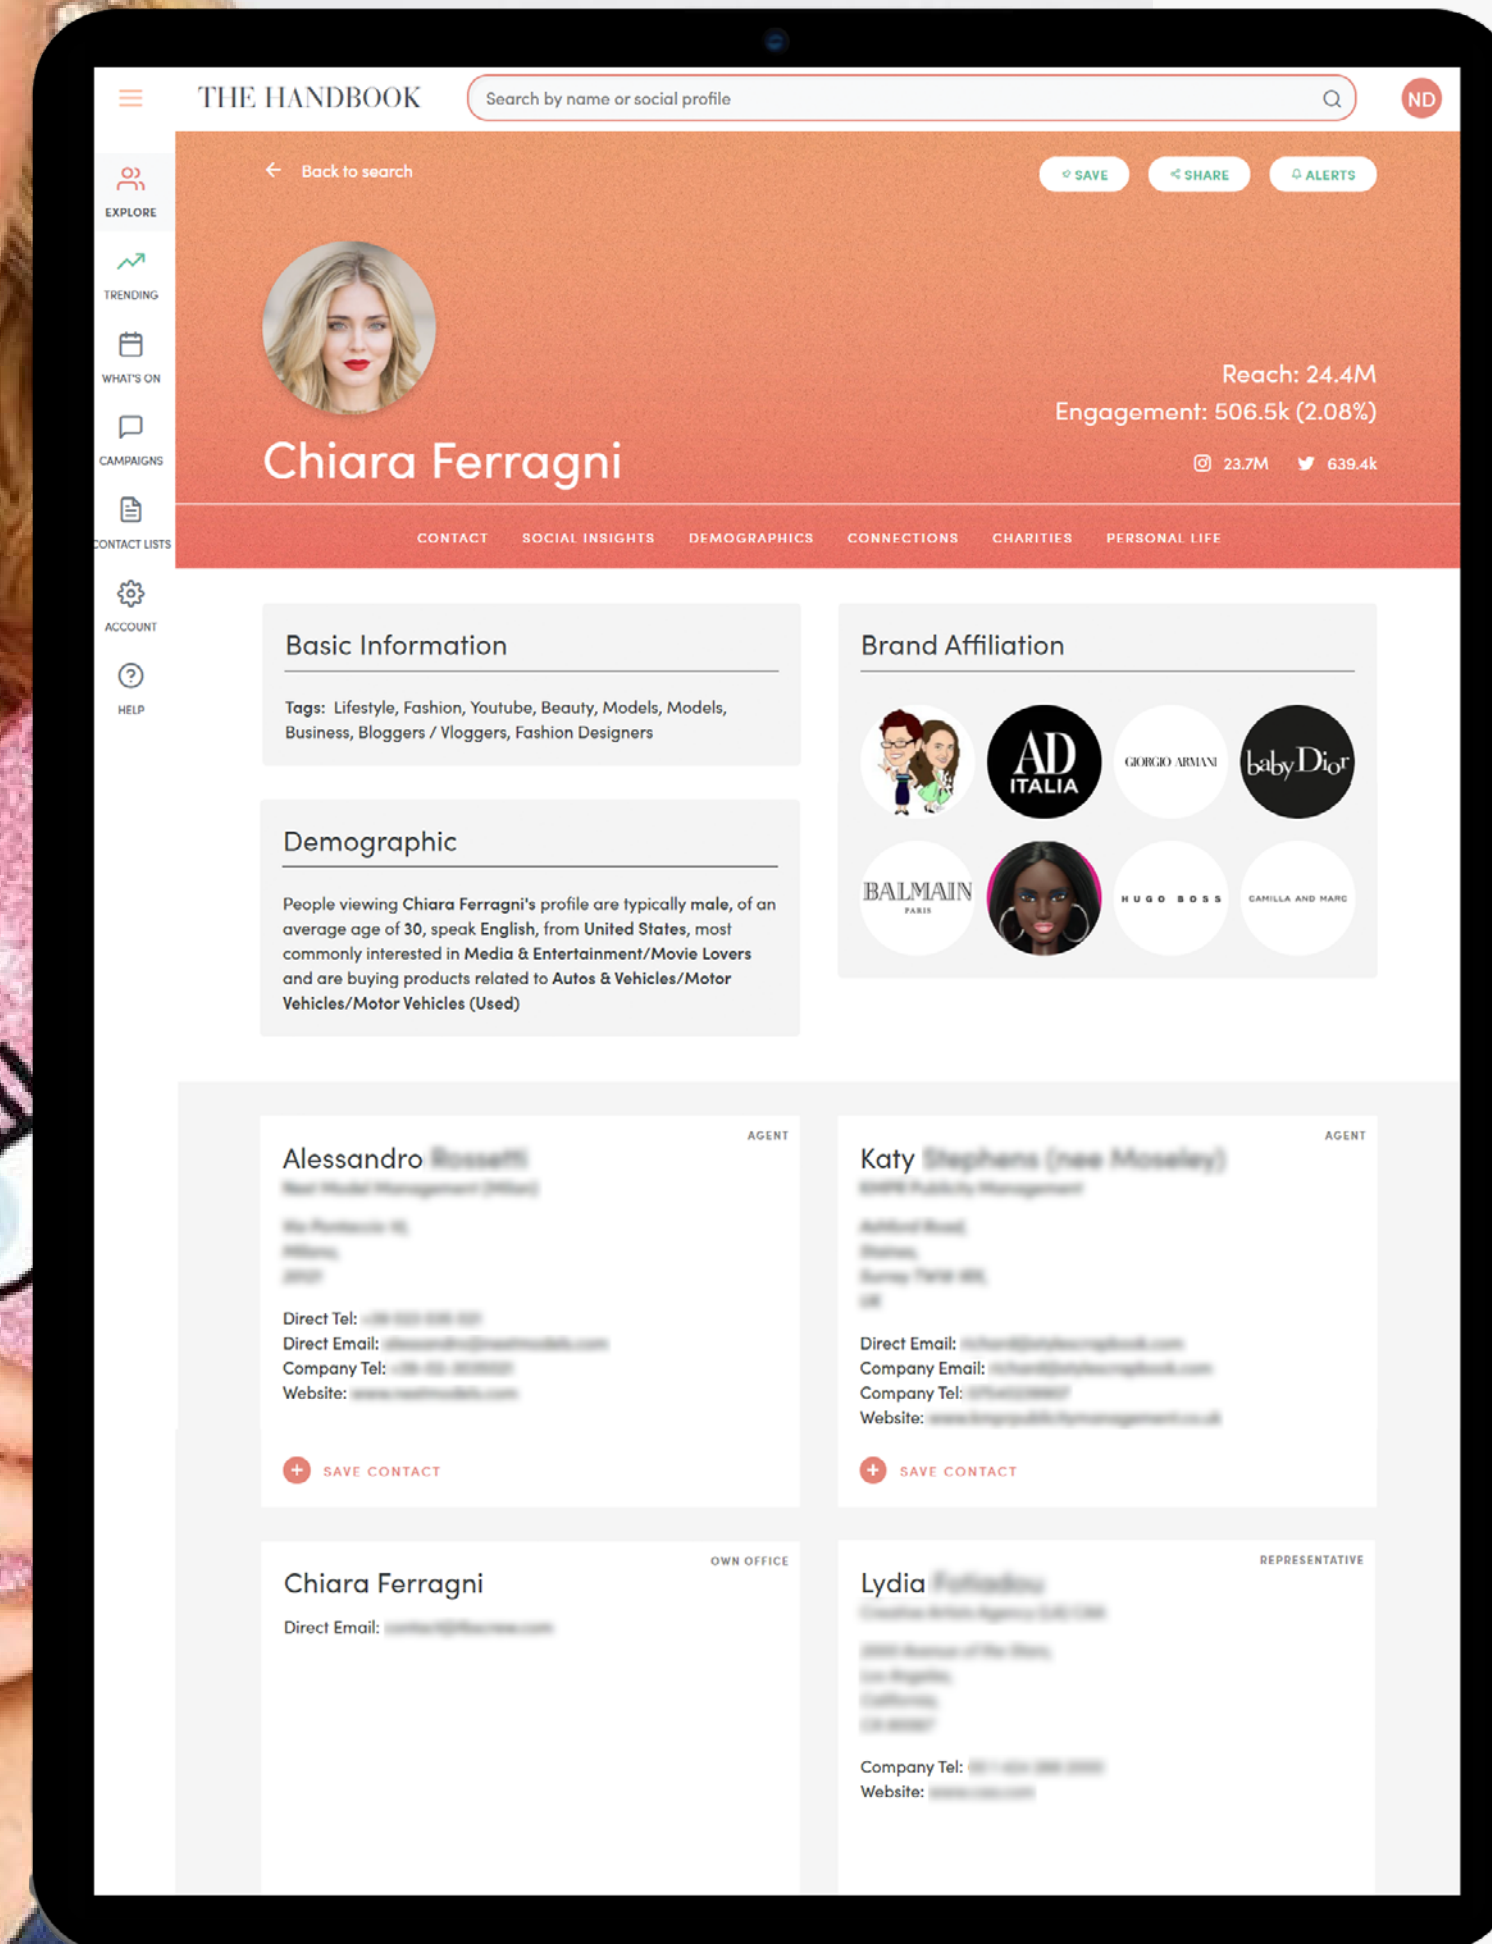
THE HANDBOOK

Search by name or social profile

ND

EXPLORE

TRENDING

WHAT'S ON

CAMPAIGNS

CONTACT LISTS

ACCOUNT

HELP

Back to search

SAVE

SHARE

ALERTS

Reach: 24.4M

Engagement: 506.5k (2.08%)

Chiara Ferragni

23.7M 639.4k

CONTACT SOCIAL INSIGHTS DEMOGRAPHICS CONNECTIONS CHARITIES PERSONAL LIFE

Basic Information

Tags: Lifestyle, Fashion, Youtube, Beauty, Models, Models, Business, Bloggers / Vloggers, Fashion Designers

Demographic

People viewing Chiara Ferragni's profile are typically male, of an average age of 30, speak English, from United States, most commonly interested in Media & Entertainment/Movie Lovers and are buying products related to Autos & Vehicles/Motor Vehicles/Motor Vehicles (Used)

Brand Affiliation

AD ITALIA

GIORGIO ARMANI

baby Dior

BALMAIN PARIS

HUGO BOSS

CAMILLA AND MARC

AGENT

Alessandro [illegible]

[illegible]

Direct Tel: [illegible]

Direct Email: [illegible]

Company Tel: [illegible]

Website: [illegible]

SAVE CONTACT

AGENT

Katy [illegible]

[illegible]

Direct Email: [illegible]

Company Email: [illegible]

Company Tel: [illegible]

Website: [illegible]

SAVE CONTACT

OWN OFFICE

Chiara Ferragni

Direct Email: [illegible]

REPRESENTATIVE

Lydia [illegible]

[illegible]

Company Tel: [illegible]

Website: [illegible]